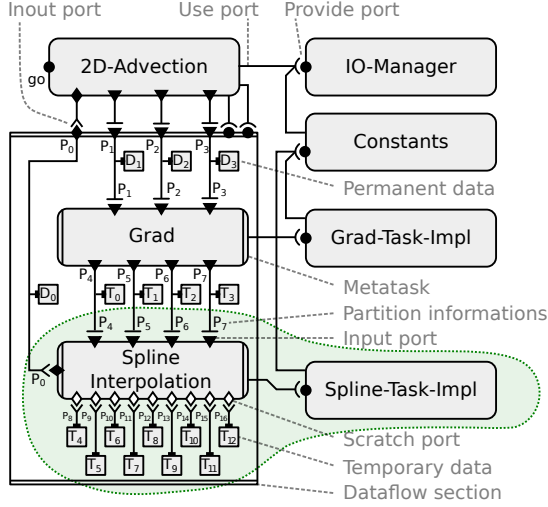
Inout port
Use port
Provide port
go
2D-Advection
IO-Manager
Constants
$P_0$
$P_1$
$P_2$
$P_3$
$D_1$
$D_2$
$D_3$
Permanent data
$P_1$
$P_2$
$P_3$
Grad
Grad-Task-Impl
Metatask
$P_4$
$P_5$
$P_6$
$P_7$
$D_0$
$T_0$
$T_1$
$T_2$
$T_3$
Partition informations
$P_4$
$P_5$
$P_6$
$P_7$
Input port
$P_0$
Spline Interpolation
Spline-Task-Impl
$P_8$
$P_9$
$P_{10}$
$P_{11}$
$P_{12}$
$P_{13}$
$P_{14}$
$P_{15}$
$P_{16}$
Scratch port
$T_4$
$T_6$
$T_8$
$T_{10}$
$T_{12}$
$T_5$
$T_7$
$T_9$
$T_{11}$
Temporary data
Dataflow section